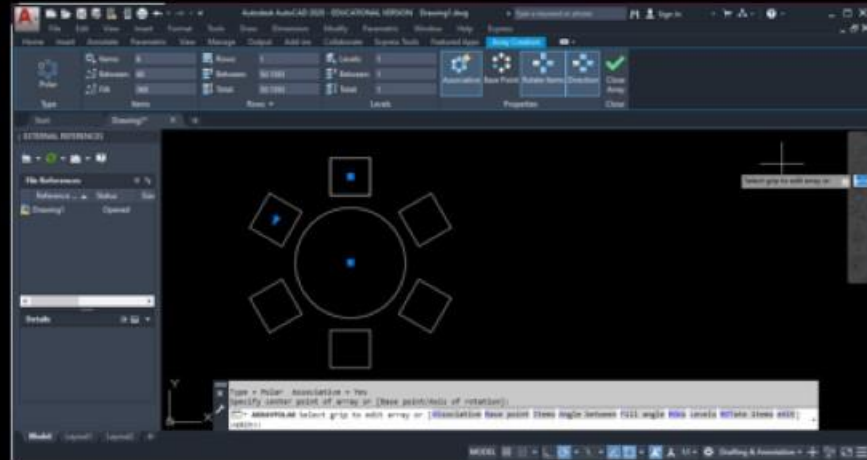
Autodesk AutoCAD 2020 - EDUCATIONAL VERSION Drawing1.dwg

Type a keyword or phrase

Sign In

File Edit View Insert Format Tools Draw Dimension Modify Parametric Window Help Express

Home Insert Annotate Parametric View Manage Output Add-ins Collaborate Express Tools Featured Apps Array Creation

Polar

Items: 6

Between: 60

Fill: 360

Rows: 1

Between: 50.1083

Total: 50.1083

Levels: 1

Between: 1

Total: 1

Associative Base Point Rotate Items Direction

Close Array

Type Items Rows Levels Properties Close

Start Drawing1*

EXTERNAL REFERENCES

File References

Reference Status Size

Drawing1 Opened

Details

Select grip to edit array or

Type = Polar Associative = Yes

Specify center point of array or [Base point/Axis of rotation]:

ARRAYPOLAR Select grip to edit array or [ASsociative Base point Items Angle between Fill angle ROWs Levels ROTate items eXit] <eXit>:

Model Layout1 Layout2

MODEL

Drafting & Annotation